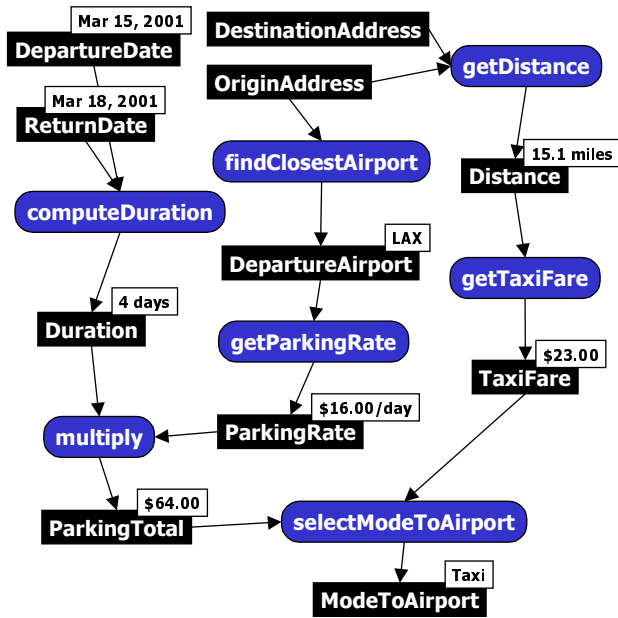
Mar 15, 2001
DepartureDate
DestinationAddress
getDistance
OriginAddress
Mar 18, 2001
ReturnDate
findClosestAirport
15.1 miles
Distance
computeDuration
LAX
DepartureAirport
getTaxiFare
4 days
Duration
getParkingRate
$23.00
TaxiFare
$16.00/day
multiply
ParkingRate
$64.00
ParkingTotal
selectModeToAirport
Taxi
ModeToAirport